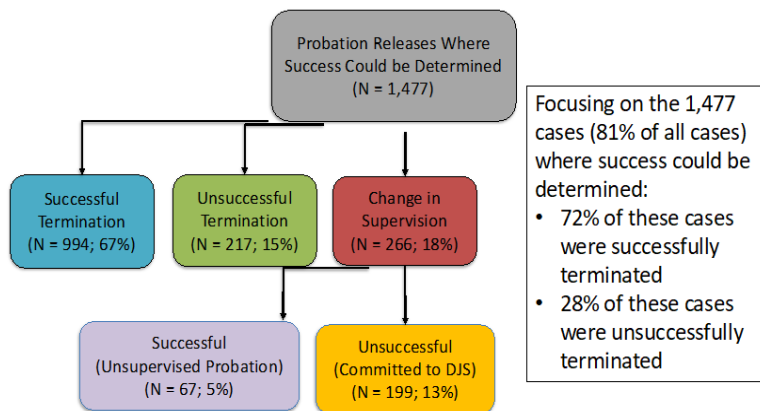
Probation Releases Where Success Could be Determined
(N = 1,477)

Successful Termination
(N = 994; 67%)

Unsuccessful Termination
(N = 217; 15%)

Change in Supervision
(N = 266; 18%)

Successful
(Unsupervised Probation)
(N = 67; 5%)

Unsuccessful
(Committed to DJS)
(N = 199; 13%)

Focusing on the 1,477 cases (81% of all cases) where success could be determined:
• 72% of these cases were successfully terminated
• 28% of these cases were unsuccessfully terminated